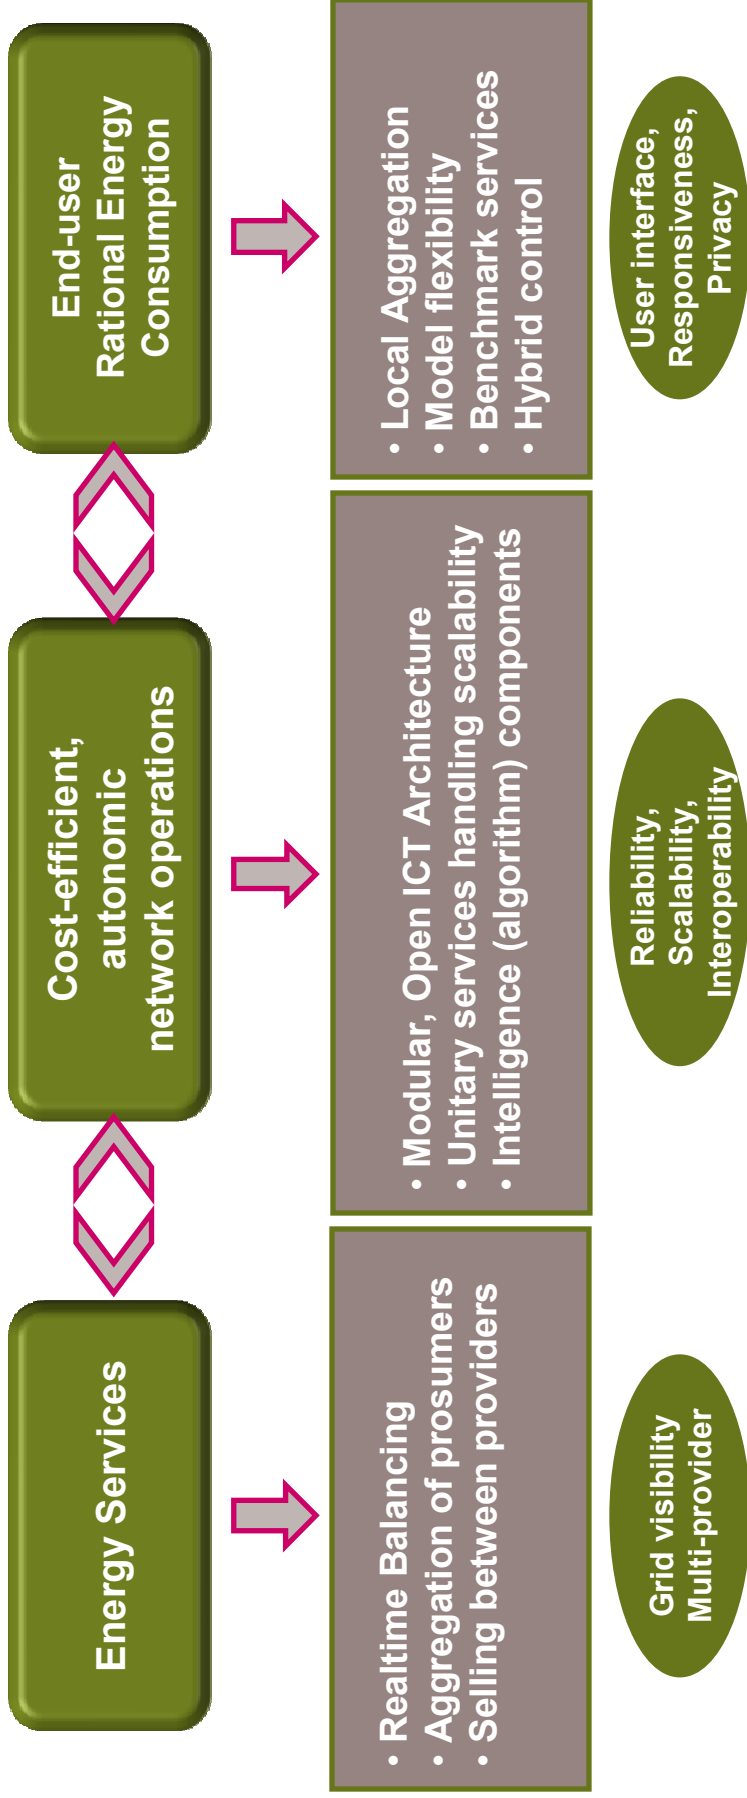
End-user Rational Energy Consumption

• Local Aggregation
• Model flexibility
• Benchmark services
• Hybrid control

User interface, Responsiveness, Privacy

Cost-efficient, autonomic network operations

• Modular, Open ICT Architecture
• Unitary services handling scalability
• Intelligence (algorithm) components

Reliability, Scalability, Interoperability

Energy Services

• Realtime Balancing
• Aggregation of prosumers
• Selling between providers

Grid visibility
Multi-provider